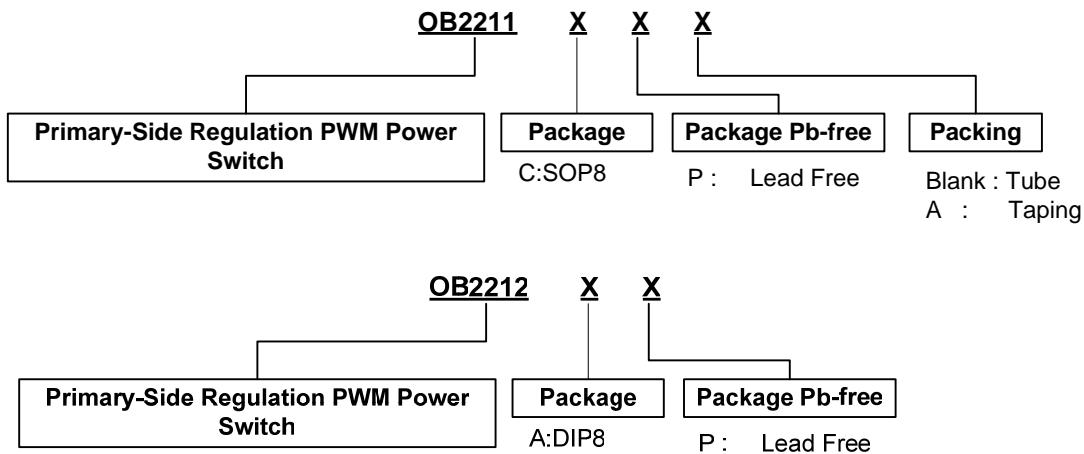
OB2211 X X X

Primary-Side Regulation PWM Power Switch

Package
C:SOP8

Package Pb-free
P : Lead Free

Packing
Blank : Tube
A : Taping

OB2212 X X

Primary-Side Regulation PWM Power Switch

Package
A:DIP8

Package Pb-free
P : Lead Free